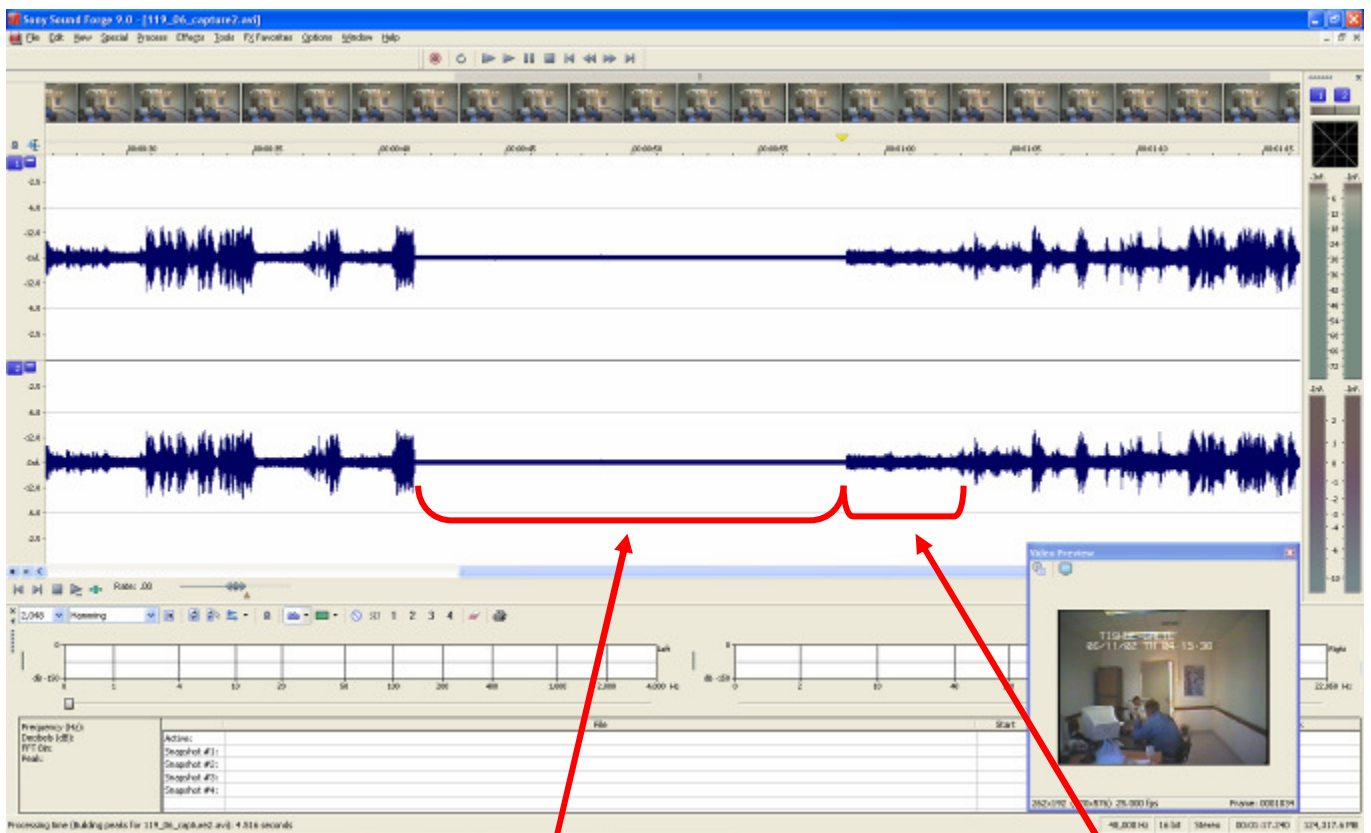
Sony Sound Forge 9.0 - [119_06_capture2.avi]

File Edit View Special Process Effects Tools FX Favorites Options Window Help

00:00:30 00:00:35 00:00:40 00:00:45 00:00:50 00:00:55 00:01:00 00:01:05 00:01:10 00:01:15

Rate: .00

2,048 Hamming

1 2 3 4

Left

Right

0 1 4 10 25 50 100 200 400 1,000 2,000 4,000 Hz

22,050 Hz

Frequency (Hz):
Decibels (dB):
FFT Bin:
Peak:

File

Start

Active:
Snapshot #1:
Snapshot #2:
Snapshot #3:
Snapshot #4:

Video Preview

06/11/02 TH 04:15:30

Frame: 0001834

25.000 fps

Processing time (Building peaks for 119_06_capture2.avi): 4.816 seconds

48,000 Hz 16 bit Stereo 00:01:17.240 324,317.6 MB